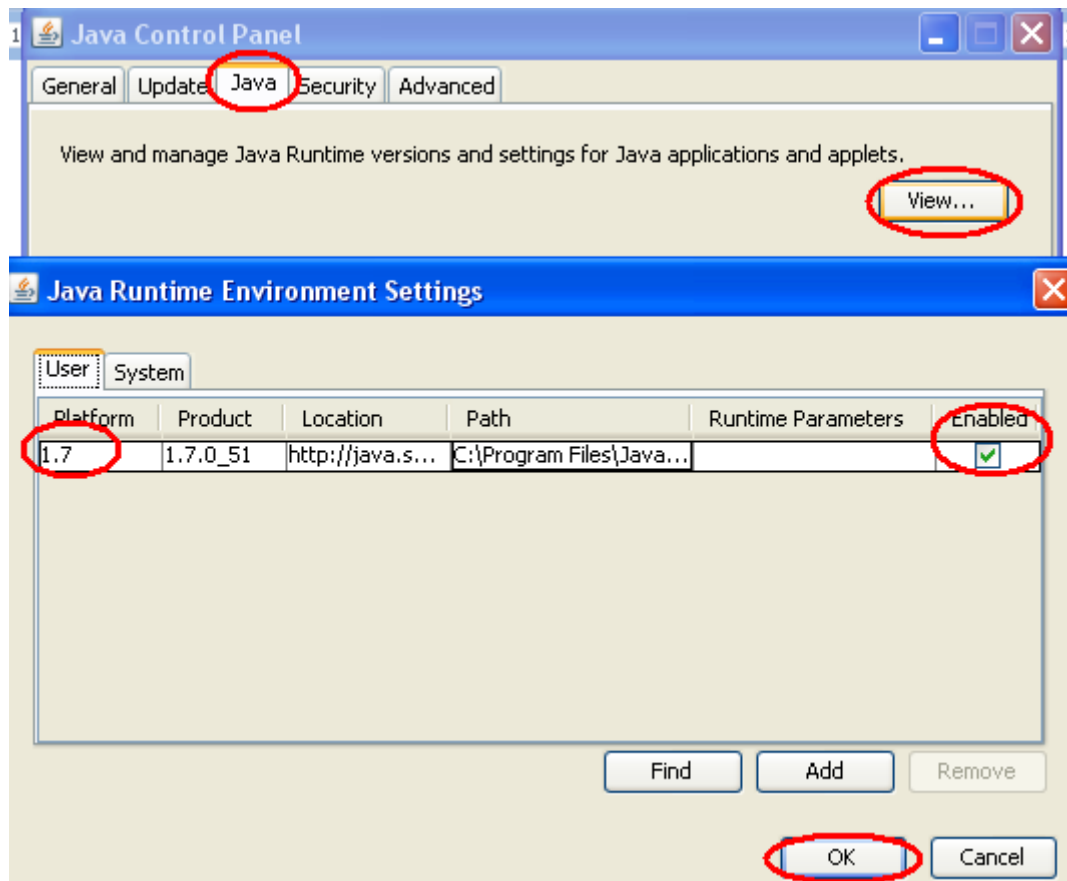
1 Java Control Panel

General Update Java Security Advanced

View and manage Java Runtime versions and settings for Java applications and applets.

View...

Java Runtime Environment Settings

User System

| Platform | Product | Location | Path | Runtime Parameters | Enabled |
|---|---|---|---|---|---|
| 1.7 | 1.7.0_51 | http://java.s... | C:\Program Files\Java... | | ✓ |

Find Add Remove

OK Cancel